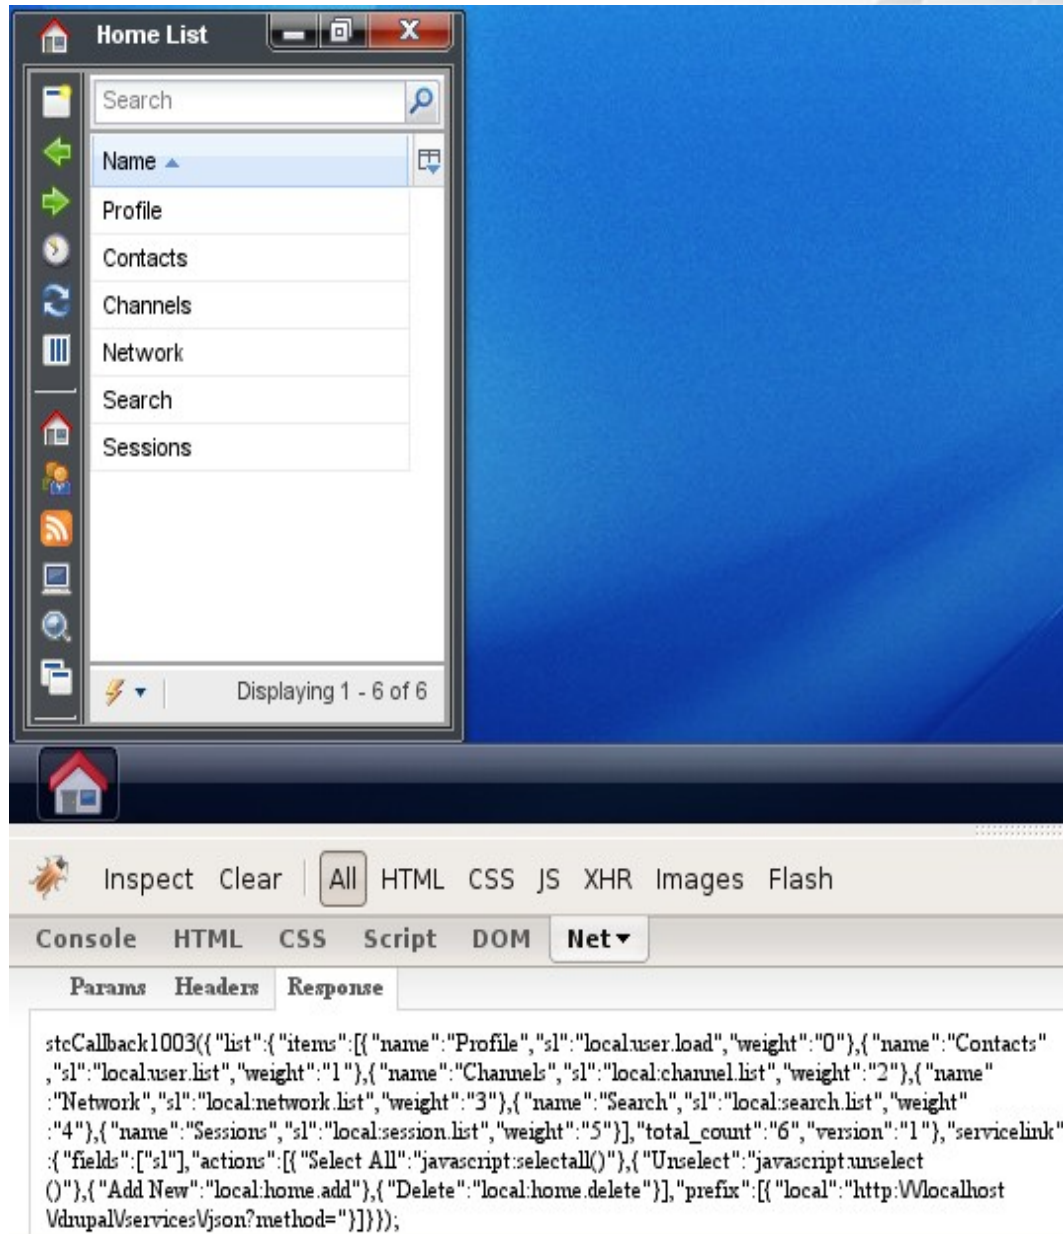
Home List

Search

Name

Profile

Contacts

Channels

Network

Search

Sessions

Displaying 1 - 6 of 6

Inspect Clear All HTML CSS JS XHR Images Flash

Console HTML CSS Script DOM Net

Params Headers Response

stcCallback1003({"list":{"items":[{"name":"Profile","sl":"local:user.load","weight":"0"},{"name":"Contacts","sl":"local:user.list","weight":"1"},{"name":"Channels","sl":"local:channel.list","weight":"2"},{"name":"Network","sl":"local:network.list","weight":"3"},{"name":"Search","sl":"local:search.list","weight":"4"},{"name":"Sessions","sl":"local:session.list","weight":"5"}],"total_count":"6","version":"1"},"servicelink":{"fields":["sl"],"actions":[{"Select All":"javascript:selectall()"},{"Unselect":"javascript:unselect()"},{"Add New":"local:home.add"},{"Delete":"local:home.delete"}],"prefix":[{"local":"http:\/\/localhost\/drupal\/services\/json?method="}]}});